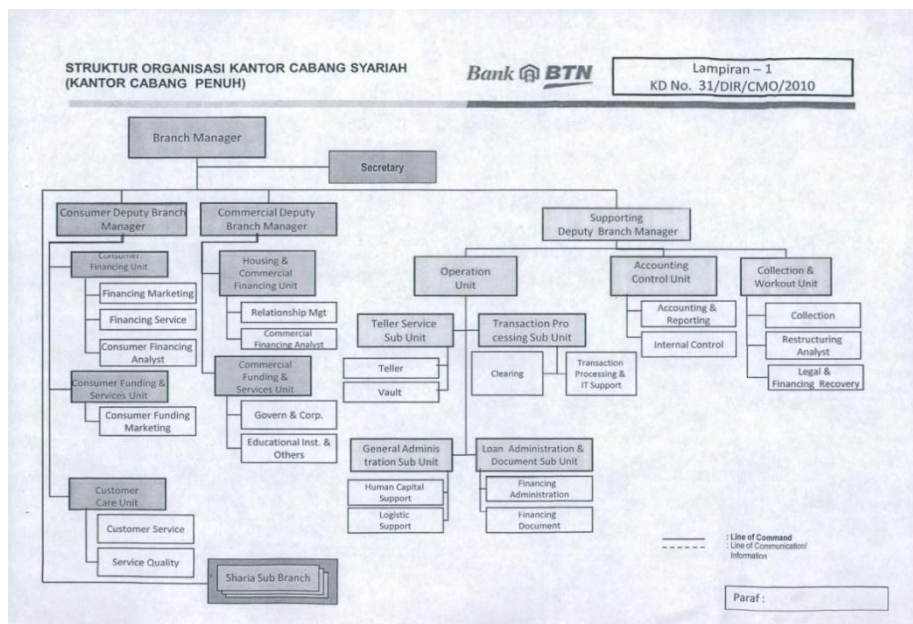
STRUKTUR ORGANISASI KANTOR CABANG SYARIAH
(KANTOR CABANG PENUH)

Bank BTN

Lampiran – 1
KD No. 31/DIR/CMO/2010

Branch Manager

Secretary

Consumer Deputy Branch Manager

Commercial Deputy Branch Manager

Supporting Deputy Branch Manager

Consumer Financing Unit

Financing Marketing

Financing Service

Consumer Financing Analyst

Consumer Funding & Services Unit

Consumer Funding Marketing

Customer Care Unit

Customer Service

Service Quality

Housing & Commercial Financing Unit

Relationship Mgt

Commercial Financing Analyst

Commercial Funding & Services Unit

Govern & Corp.

Educational Inst. & Others

Sharia Sub Branch

Operation Unit

Teller Service Sub Unit

Teller

Vault

Transaction Processing Sub Unit

Clearing

Transaction Processing & IT Support

General Administration Sub Unit

Human Capital Support

Logistic Support

Loan Administration & Document Sub Unit

Financing Administration

Financing Document

Accounting Control Unit

Accounting & Reporting

Internal Control

Collection & Workout Unit

Collection

Restructuring Analyst

Legal & Financing Recovery

: Line of Command
: Line of Communication/ Information

Paraf :